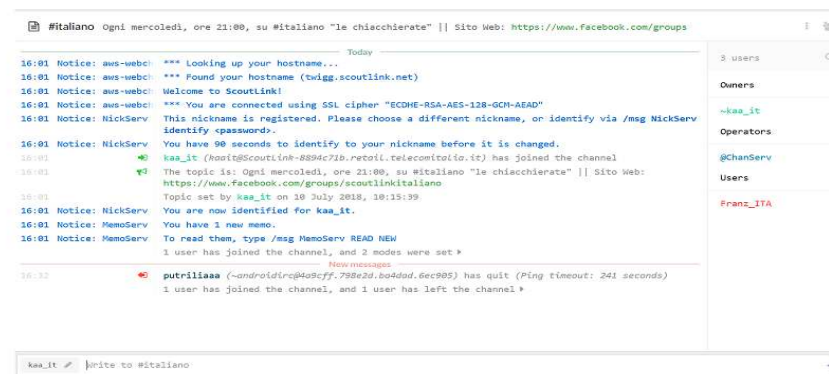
#italiano Ogni mercoledì, ore 21:00, su #italiano "le chiacchierate" || Sito Web: https://www.facebook.com/groups

Today

16:01 Notice: aws-webch *** Looking up your hostname...
16:01 Notice: aws-webch *** Found your hostname (twigg.scoutlink.net)
16:01 Notice: aws-webch Welcome to ScoutLink!
16:01 Notice: aws-webch *** You are connected using SSL cipher "ECDHE-RSA-AES-128-GCM-AEAD"
16:01 Notice: NickServ This nickname is registered. Please choose a different nickname, or identify via /msg NickServ identify <password>.
16:01 Notice: NickServ You have 90 seconds to identify to your nickname before it is changed.
16:01 kaa_it (kaait@Scoutlink-8894c71b.retail.telecomitalia.it) has joined the channel
16:01 The topic is: Ogni mercoledì, ore 21:00, su #italiano "le chiacchierate" || Sito Web: https://www.facebook.com/groups/scoutlinkitaliano
16:01 Topic set by kaa_it on 10 July 2018, 10:15:39
16:01 Notice: NickServ You are now identified for kaa_it.
16:01 Notice: MemoServ You have 1 new memo.
16:01 Notice: MemoServ To read them, type /msg MemoServ READ NEW
1 user has joined the channel, and 2 modes were set

New messages

16:32 putriliaaa (~androidirc@4a9cff.798e2d.ba4dad.6ec905) has quit (Ping timeout: 241 seconds)
1 user has joined the channel, and 1 user has left the channel

3 users
Owners
~kaa_it
Operators
@ChanServ
Users
Franz_ITA

kaa_it Write to #italiano